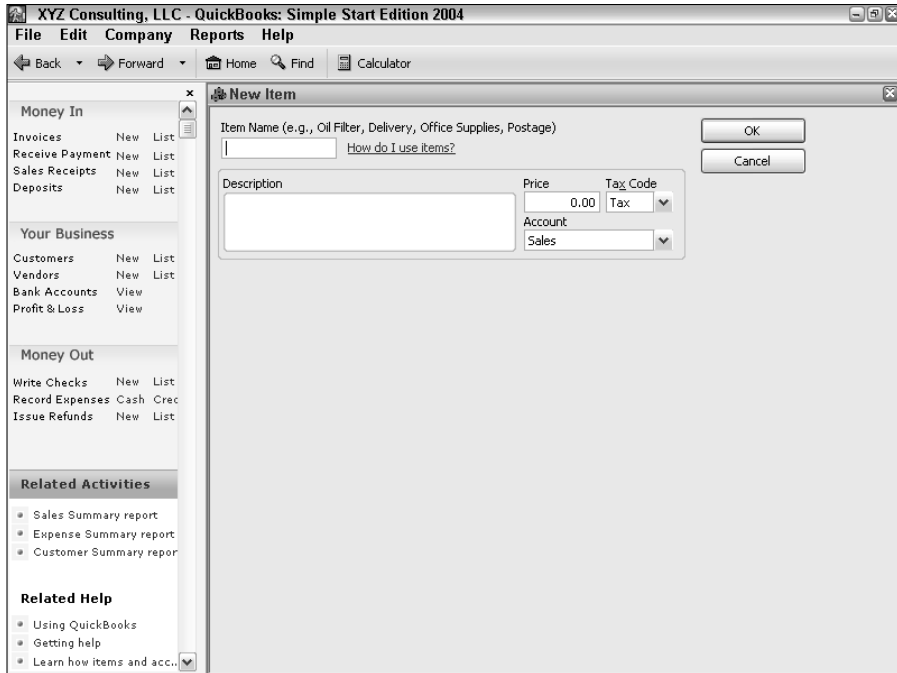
XYZ Consulting, LLC - QuickBooks: Simple Start Edition 2004

File Edit Company Reports Help

Back Forward Home Find Calculator

Money In

Invoices New List
Receive Payment New List
Sales Receipts New List
Deposits New List

Your Business

Customers New List
Vendors New List
Bank Accounts View
Profit & Loss View

Money Out

Write Checks New List
Record Expenses Cash Crec
Issue Refunds New List

Related Activities

Sales Summary report
Expense Summary report
Customer Summary repor

Related Help

Using QuickBooks
Getting help
Learn how items and acc...

New Item

Item Name (e.g., Oil Filter, Delivery, Office Supplies, Postage)

How do I use items?

OK

Cancel

Description

Price
0.00

Tax Code
Tax

Account
Sales